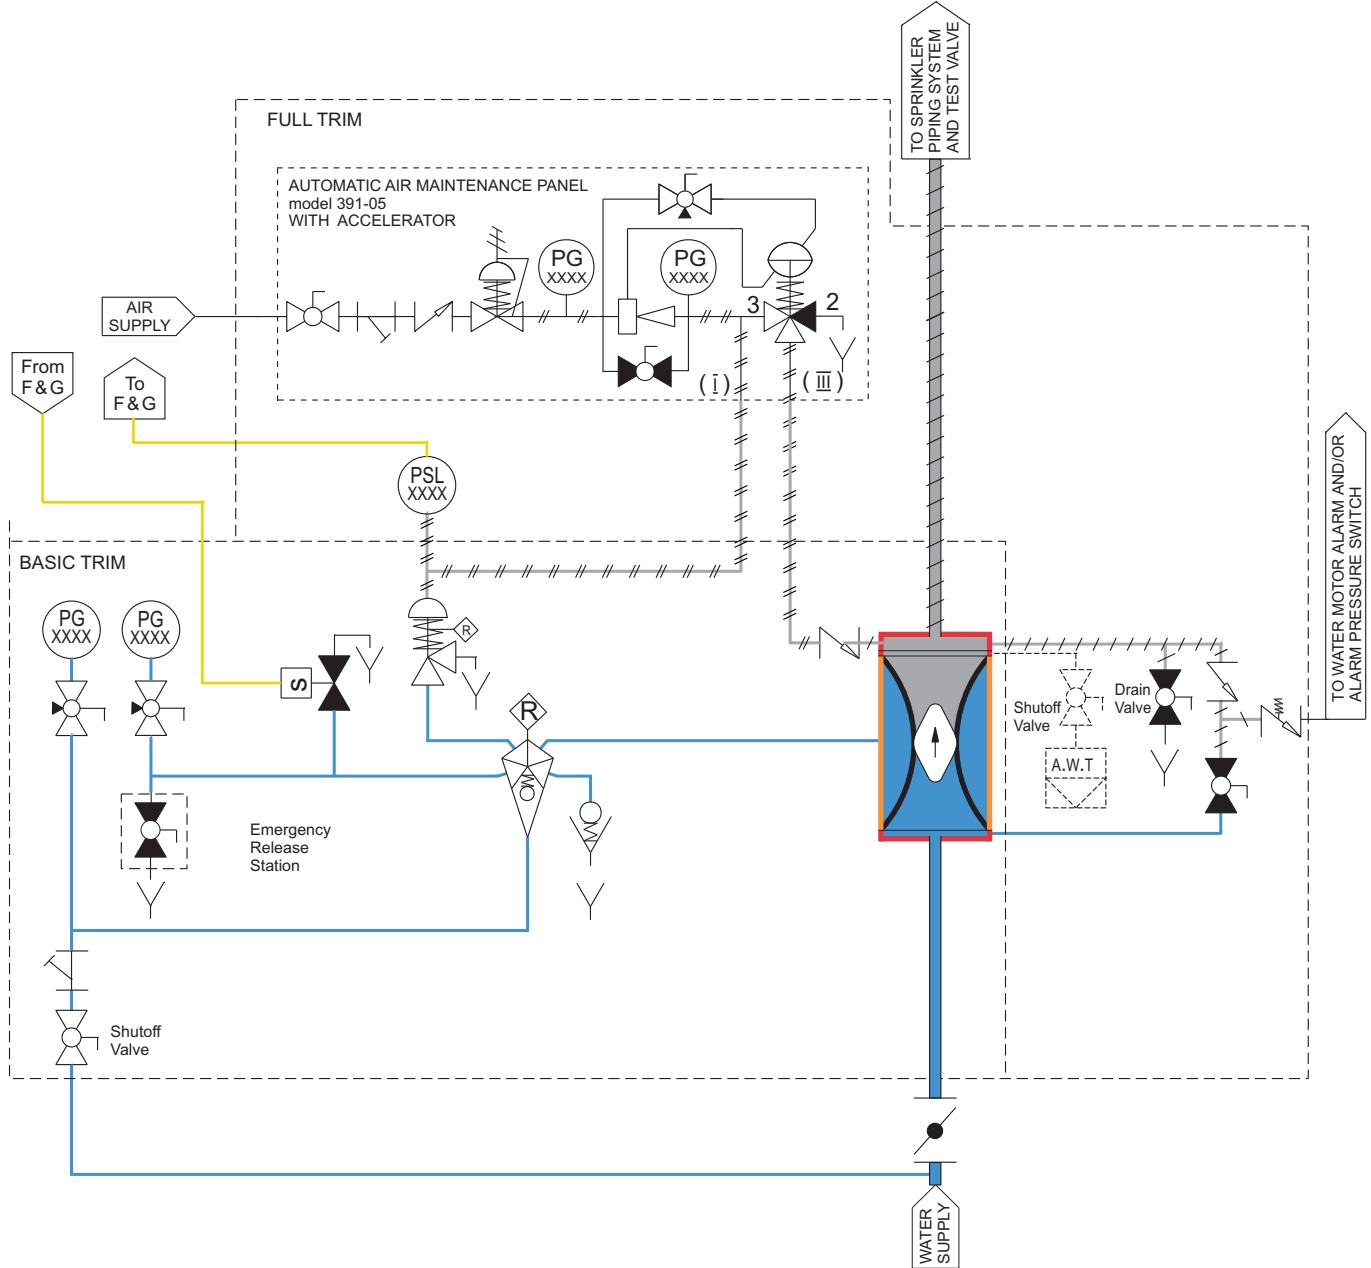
TO SPRINKLER PIPING SYSTEM AND TEST VALVE

FULL TRIM

AUTOMATIC AIR MAINTENANCE PANEL
model 391-05
WITH ACCELERATOR

PG
XXXX

PG
XXXX

AIR
SUPPLY

3

2

( I )

( III )

From
F&G

To
F&G

PSL
XXXX

BASIC TRIM

PG
XXXX

PG
XXXX

S

R

R

Emergency
Release
Station

Shutoff
Valve

Drain
Valve

A.W.T

TO WATER MOTOR ALARM AND/OR ALARM PRESSURE SWITCH

Shutoff
Valve

WATER SUPPLY